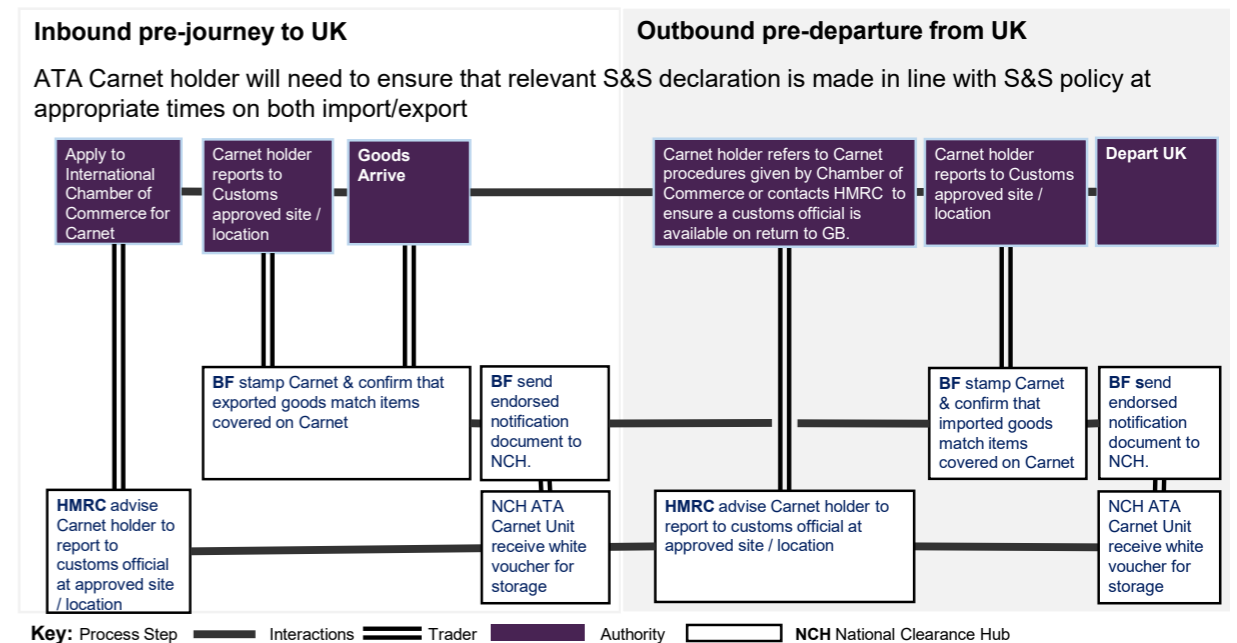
Inbound pre-journey to UK

Outbound pre-departure from UK

ATA Carnet holder will need to ensure that relevant S&S declaration is made in line with S&S policy at appropriate times on both import/export

Apply to International Chamber of Commerce for Carnet

Carnet holder reports to Customs approved site / location

Goods Arrive

Carnet holder refers to Carnet procedures given by Chamber of Commerce or contacts HMRC to ensure a customs official is available on return to GB.

Carnet holder reports to Customs approved site / location

Depart UK

BF stamp Carnet & confirm that exported goods match items covered on Carnet

BF send endorsed notification document to NCH.

BF stamp Carnet & confirm that imported goods match items covered on Carnet

BF send endorsed notification document to NCH.

HMRC advise Carnet holder to report to customs official at approved site / location

NCH ATA Carnet Unit receive white voucher for storage

HMRC advise Carnet holder to report to customs official at approved site / location

NCH ATA Carnet Unit receive white voucher for storage

Key: Process Step Interactions Trader Authority NCH National Clearance Hub